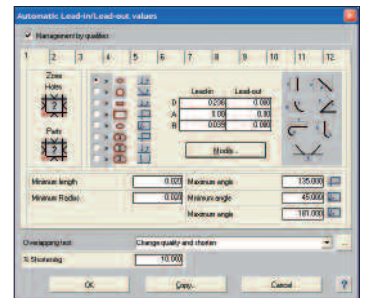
Automatic Lead-in/Lead-out values

Management by qualities

1 2 3 4 5 6 7 8 9 10 11 12

Zone
Holes

Parts

| | Lead-in | Lead-out |
|---|---|---|
| D | 0.236 | 0.000 |
| A | 0.00 | 0.000 |
| R | 0.039 | 0.000 |

Modify...

Minimum length 0.025
Minimum Radius 0.025
Maximum angle 135.000
Minimum angle 45.000
Maximum angle 181.000

Overlapping tool Change quality and shorten

% Shortening 10.000

OK Copy... Cancel ?